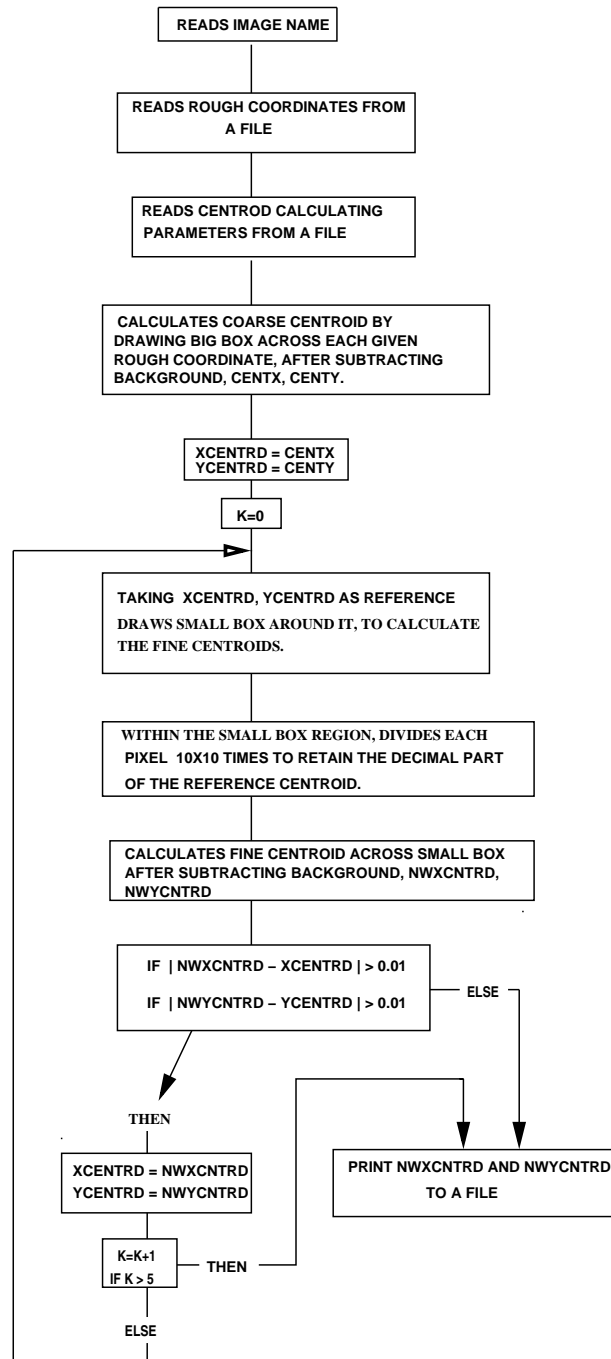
READS IMAGE NAME

READS ROUGH COORDINATES FROM A FILE

READS CENTROD CALCULATING PARAMETERS FROM A FILE

CALCULATES COARSE CENTROID BY DRAWING BIG BOX ACROSS EACH GIVEN ROUGH COORDINATE, AFTER SUBTRACTING BACKGROUND, CENTX, CENTY.

XCENTRD = CENTX
YCENTRD = CENTY

K=0

TAKING XCENTRD, YCENTRD AS REFERENCE DRAWS SMALL BOX AROUND IT, TO CALCULATE THE FINE CENTROIDS.

WITHIN THE SMALL BOX REGION, DIVIDES EACH PIXEL 10X10 TIMES TO RETAIN THE DECIMAL PART OF THE REFERENCE CENTROID.

CALCULATES FINE CENTROID ACROSS SMALL BOX AFTER SUBTRACTING BACKGROUND, NWXCNTRD, NWYCNTRD

IF | NWXCNTRD – XCENTRD | > 0.01
IF | NWYCNTRD – YCENTRD | > 0.01

ELSE

THEN

XCENTRD = NWXCNTRD
YCENTRD = NWYCNTRD

PRINT NWXCNTRD AND NWYCNTRD TO A FILE

K=K+1
IF K > 5

THEN

ELSE